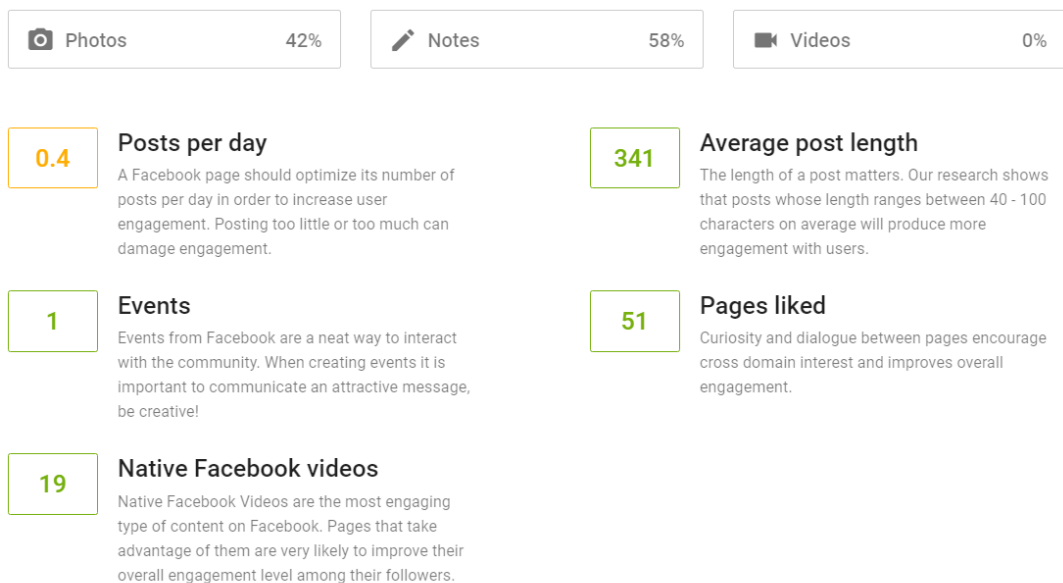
Photos 42%

Notes 58%

Videos 0%

0.4

Posts per day

A Facebook page should optimize its number of posts per day in order to increase user engagement. Posting too little or too much can damage engagement.

341

Average post length

The length of a post matters. Our research shows that posts whose length ranges between 40 - 100 characters on average will produce more engagement with users.

1

Events

Events from Facebook are a neat way to interact with the community. When creating events it is important to communicate an attractive message, be creative!

51

Pages liked

Curiosity and dialogue between pages encourage cross domain interest and improves overall engagement.

19

Native Facebook videos

Native Facebook Videos are the most engaging type of content on Facebook. Pages that take advantage of them are very likely to improve their overall engagement level among their followers.